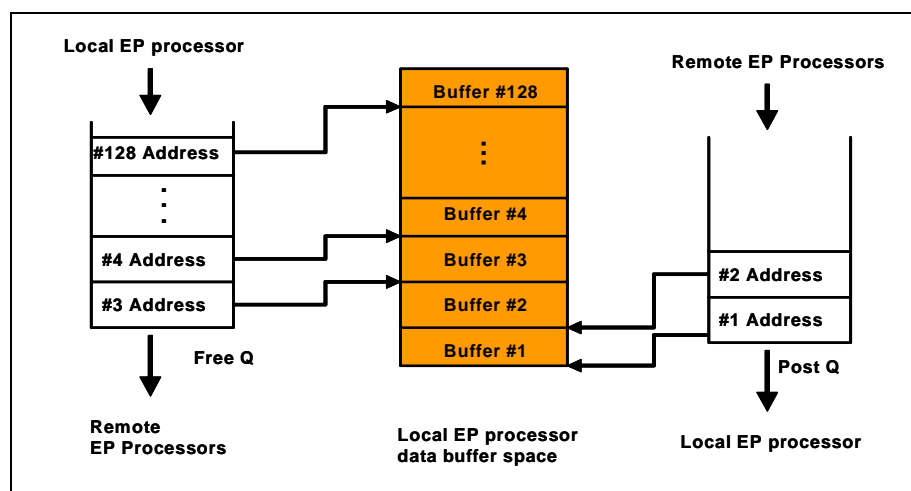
Local EP processor

#128 Address

⋮

#4 Address

#3 Address

Free Q

Remote EP Processors

Buffer #128

⋮

Buffer #4

Buffer #3

Buffer #2

Buffer #1

Local EP processor data buffer space

Remote EP Processors

#2 Address

#1 Address

Post Q

Local EP processor